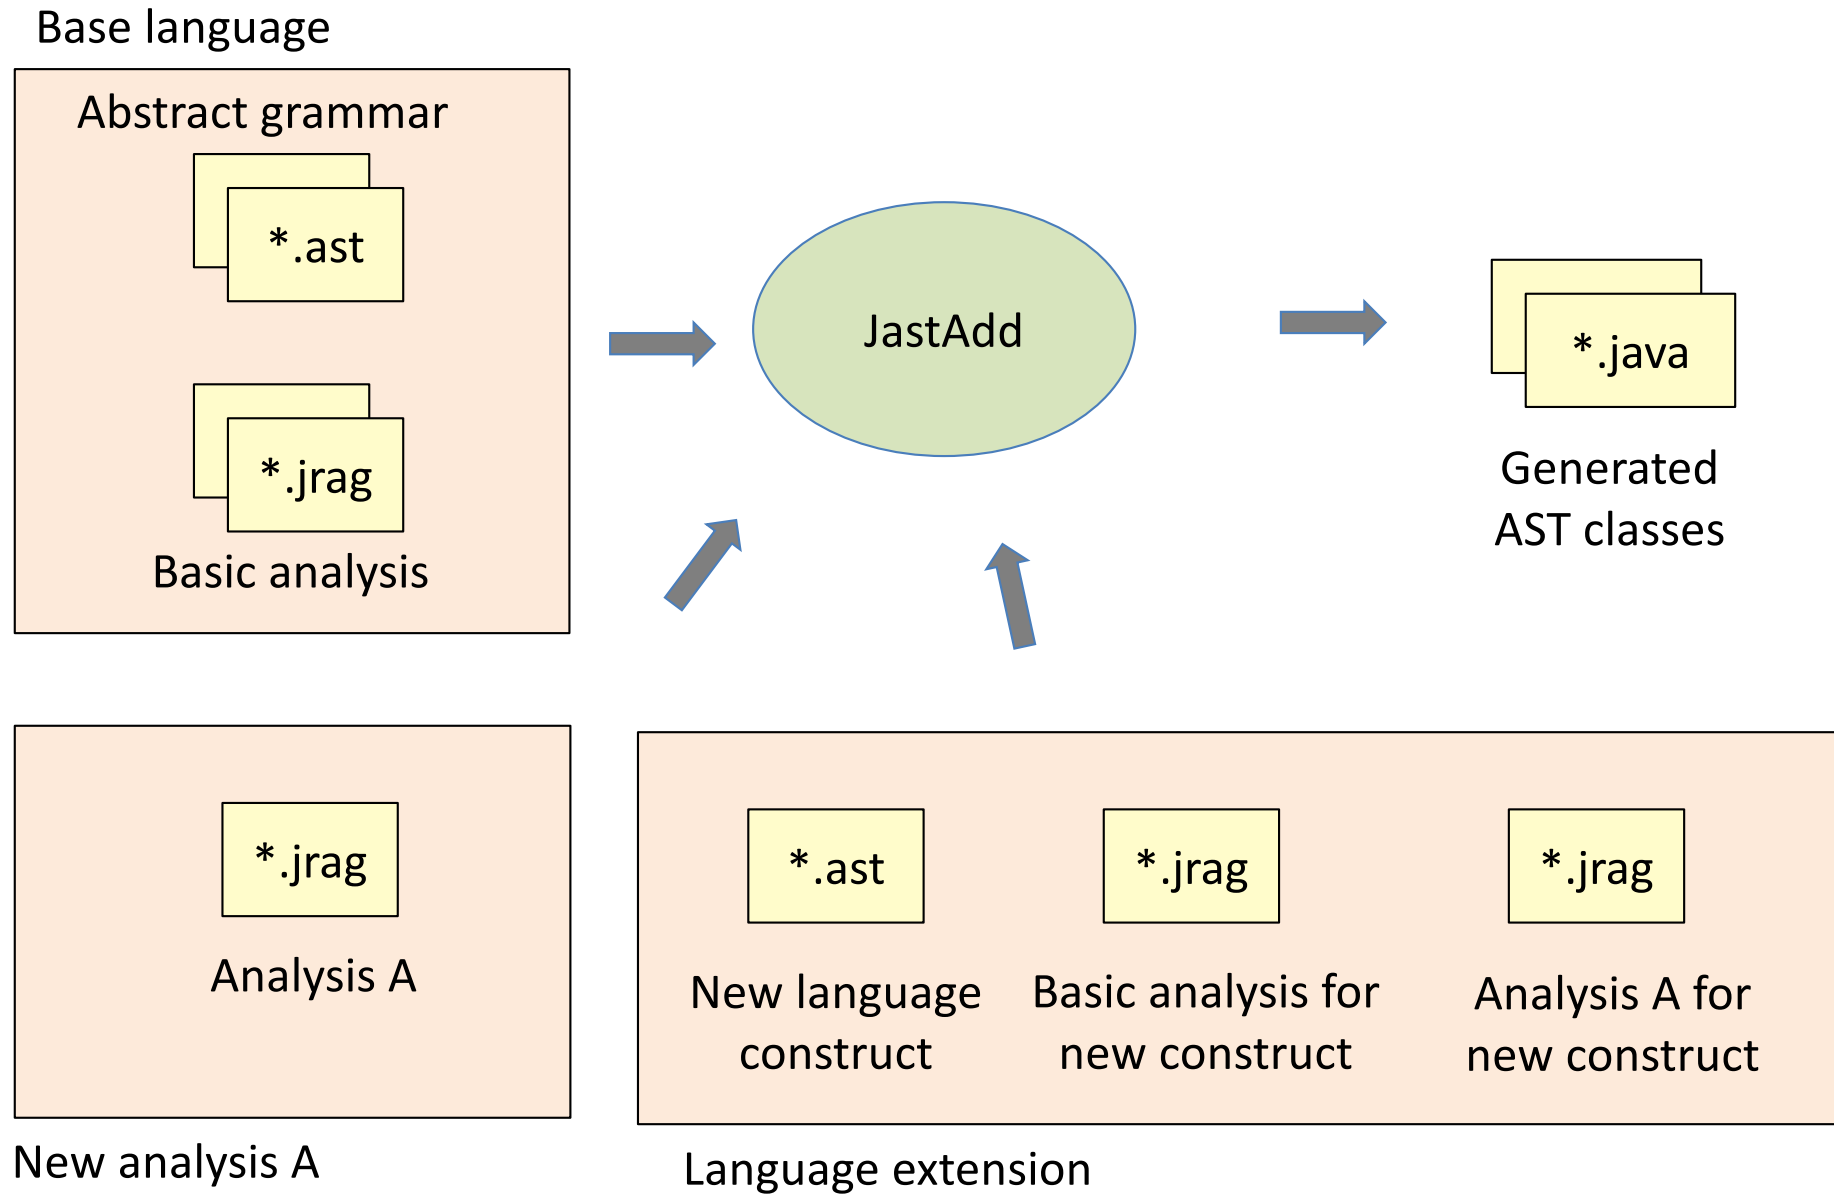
Base language

Abstract grammar

*.ast

*.jrag

Basic analysis

JastAdd

*.java

Generated AST classes

*.jrag

Analysis A

New analysis A

*.ast

*.jrag

*.jrag

New language construct

Basic analysis for new construct

Analysis A for new construct

Language extension